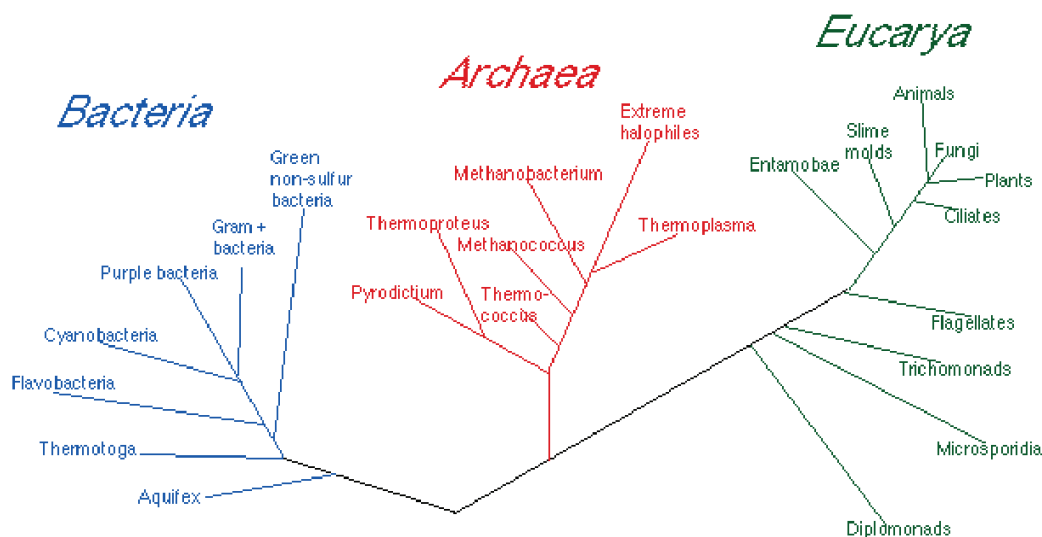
Eucarya

Archaea

Bacteria

Green non-sulfur bacteria

Gram + bacteria

Purple bacteria

Cyanobacteria

Flavobacteria

Thermotoga

Aquifex

Extreme halophiles

Methanobacterium

Thermoproteus

Methanococcus

Thermoplasma

Pyrodictium

Thermococcus

Animals

Slime molds

Fungi

Entamobae

Plants

Ciliates

Flagellates

Trichomonads

Microsporidia

Diplomonads